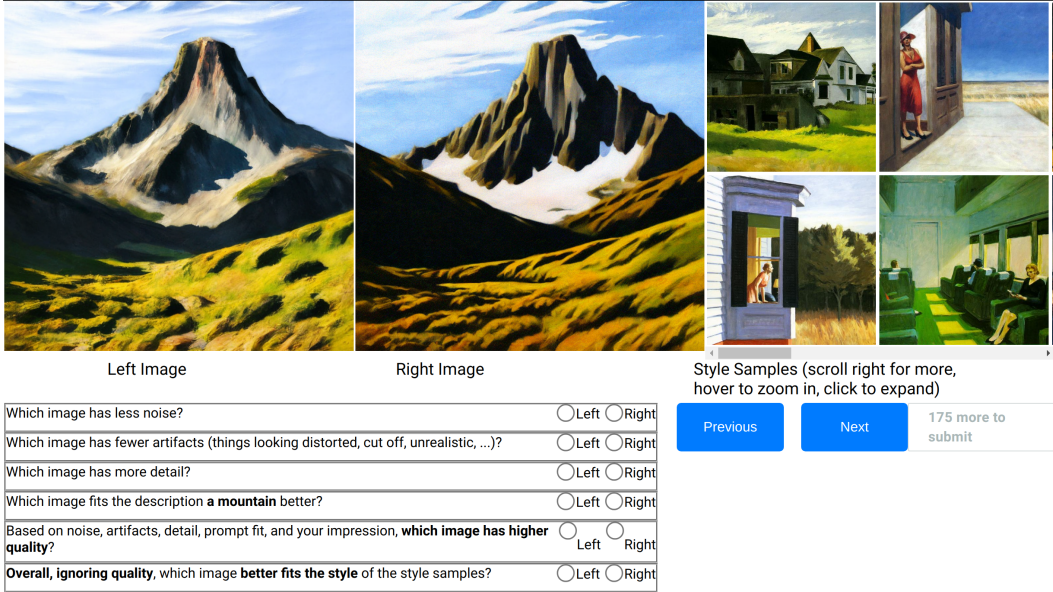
Left Image

Right Image

Style Samples (scroll right for more, hover to zoom in, click to expand)

| | | |
|---|---|---|
| Which image has less noise? | Left | Right |
| Which image has fewer artifacts (things looking distorted, cut off, unrealistic, ...)? | Left | Right |
| Which image has more detail? | Left | Right |
| Which image fits the description **a mountain** better? | Left | Right |
| Based on noise, artifacts, detail, prompt fit, and your impression, **which image has higher quality**? | Left | Right |
| **Overall, ignoring quality**, which image **better fits the style** of the style samples? | Left | Right |

Previous

Next

175 more to submit